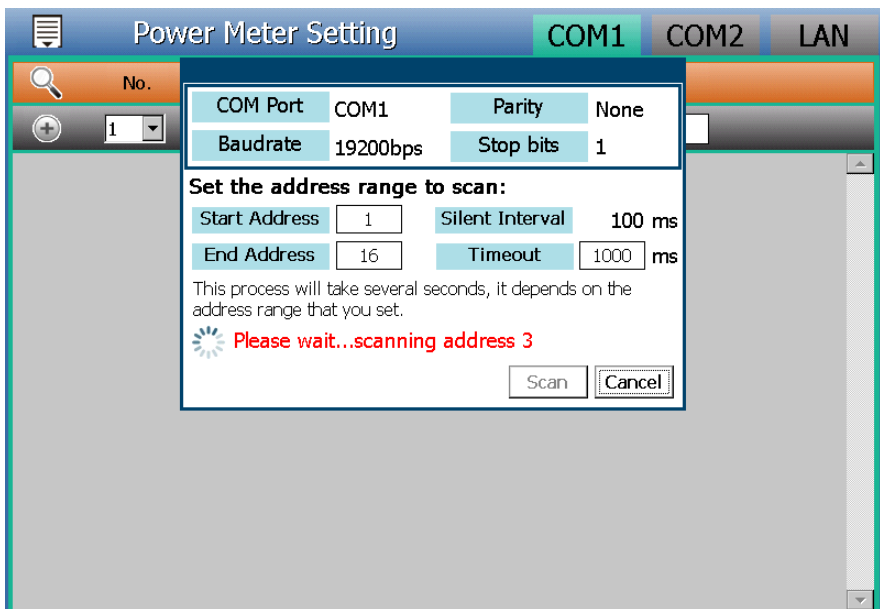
Power Meter Setting

COM1 COM2 LAN

No.

1

| COM Port | COM1 | Parity | None |
|---|---|---|---|
| Baudrate | 19200bps | Stop bits | 1 |

Set the address range to scan:

Start Address 1 Silent Interval 100 ms

End Address 16 Timeout 1000 ms

This process will take several seconds, it depends on the address range that you set.

Please wait...scanning address 3

Scan Cancel